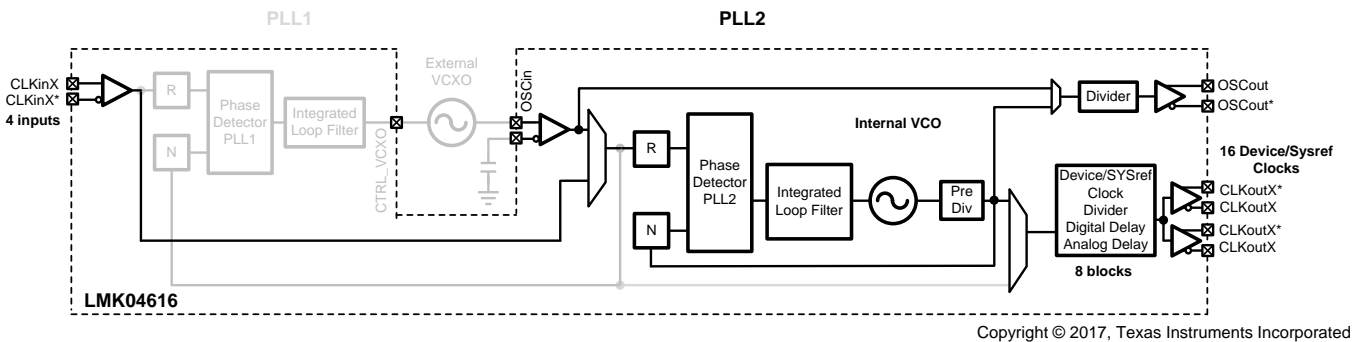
PLL1

PLL2

CLKinX
CLKinX*
4 inputs

R

N

Phase Detector PLL1

Integrated Loop Filter

CTRL_VCXO

External VCXO

OSCin

R

N

Phase Detector PLL2

Integrated Loop Filter

Internal VCO

Pre Div

Divider

OSCout
OSCout*

16 Device/Sysref Clocks

Device/SYSref Clock Divider Digital Delay Analog Delay

8 blocks

CLKoutX*
CLKoutX
CLKoutX*
CLKoutX

LMK04616

Copyright © 2017, Texas Instruments Incorporated